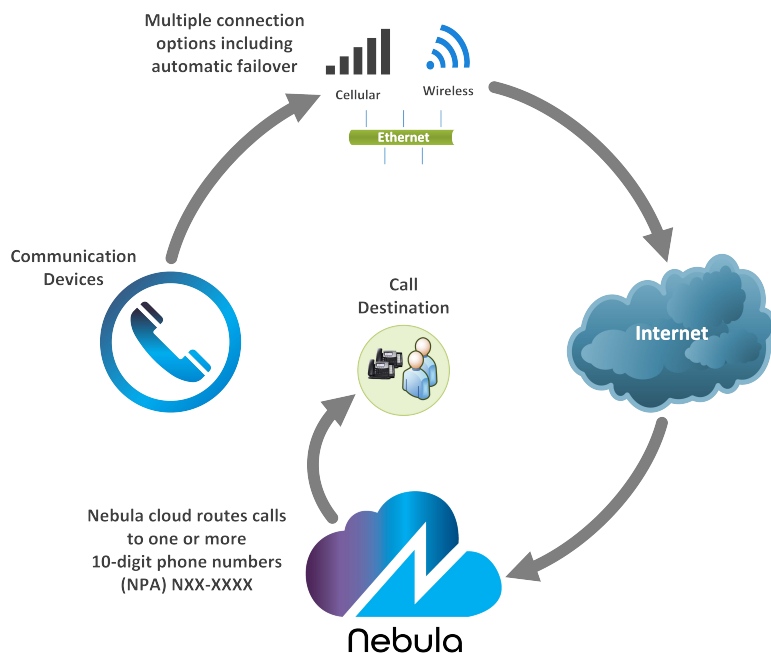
Multiple connection options including automatic failover

Cellular

Wireless

Ethernet

Communication Devices

Call Destination

Internet

Nebula cloud routes calls to one or more 10-digit phone numbers (NPA) NXX-XXXX

Nebula